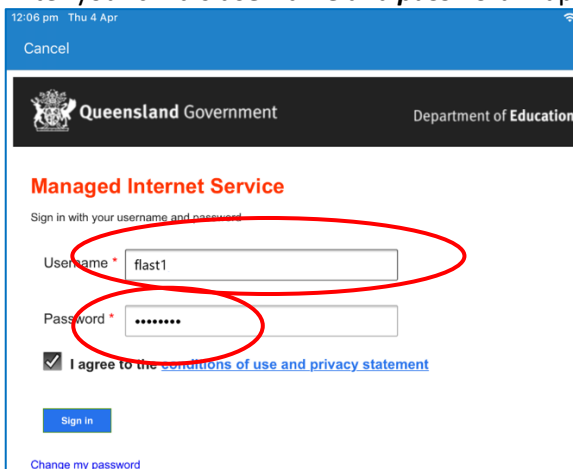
12:06 pm Thu 4 Apr

Cancel

Queensland Government

Department of Education

Managed Internet Service

Sign in with your username and password

Username * flast1

Password * ••••••••

I agree to the conditions of use and privacy statement

Sign In

Change my password